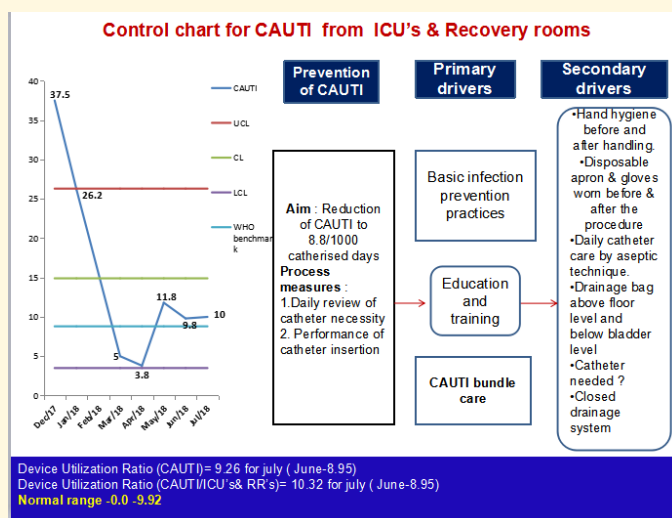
Control chart for CAUTI from ICU's & Recovery rooms

40
35
30
25
20
15
10
5
0

37.5
26.2
5
3.8
11.8
9.8
10

Dec/17
Jan/18
Feb/18
Mar/18
Apr/18
May/18
Jun/18
Jul/18

CAUTI
UCL
CL
LCL
WHO benchmark

Prevention of CAUTI

Aim : Reduction of CAUTI to 8.8/1000 catherised days
Process measures :
1.Daily review of catheter necessity
2. Performance of catheter insertion

Primary drivers

Basic infection prevention practices

Education and training

CAUTI bundle care

Secondary drivers

•Hand hygiene before and after handling.
•Disposable apron & gloves worn before & after the procedure
•Daily catheter care by aseptic technique.
•Drainage bag above floor level and below bladder level
•Catheter needed ?
•Closed drainage system

Device Utilization Ratio (CAUTI)= 9.26 for july ( June-8.95)
Device Utilization Ratio (CAUTI/ICU's& RR's)= 10.32 for july ( June-8.95)
Normal range -0.0 -9.92